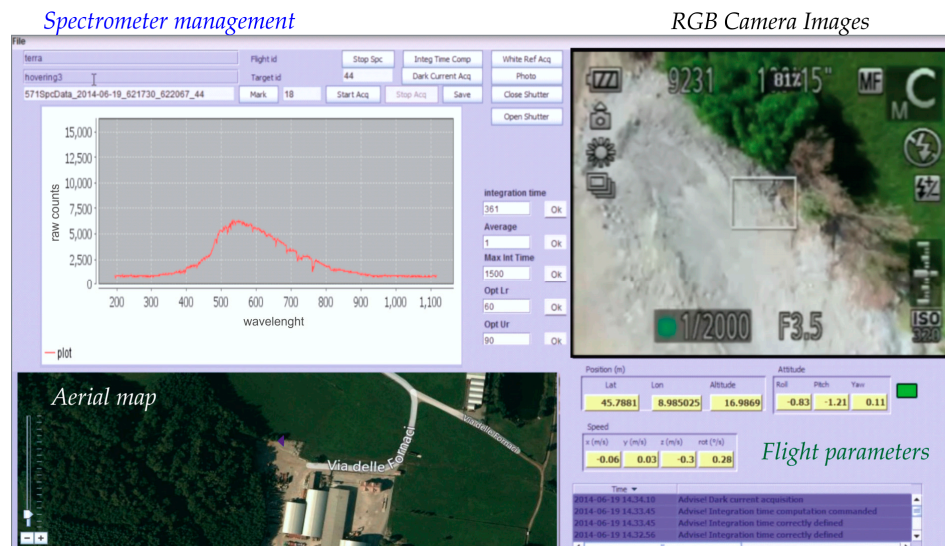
Spectrometer management

RGB Camera Images

File

terra

hovering3

571SpcData_2014-06-19_621730_622067_44

Flight id

Target id

44

Mark

18

Stop Spc

Integ Time Comp

White Ref Acq

Dark Current Acq

Photo

Start Acq

Stop Acq

Save

Close Shutter

Open Shutter

15,000

12,500

10,000

7,500

5,000

2,500

0

raw counts

200 300 400 500 600 700 800 900 1,000 1,100

wavelenght

plot

integration time

361

Ok

Average

1

Ok

Max Int Time

1500

Ok

Opt Lr

60

Ok

Opt Ur

90

Ok

9231

MF

C

M

1/2000

F3.5

ISO

Aerial map

Via delle Fornaci

Via delle Fornaci

Position (m)

Lat

Lon

Altitude

45.7881

8.985025

16.9869

Attitude

Roll

Pitch

Yaw

-0.83

-1.21

0.11

Speed

x (m/s)

y (m/s)

z (m/s)

rot (°/s)

-0.06

0.03

-0.3

0.28

Flight parameters

Time

2014-06-19 14.34.10

Advise! Dark current acquisition

2014-06-19 14.33.45

Advise! Integration time computation commanded

2014-06-19 14.33.45

Advise! Integration time correctly defined

2014-06-19 14.32.56

Advise! Integration time correctly defined